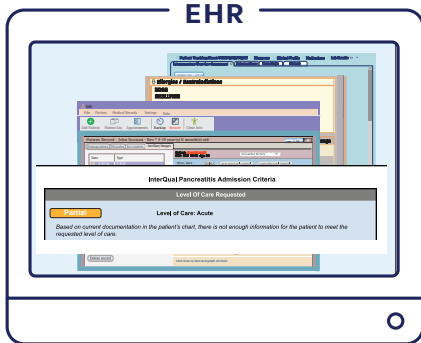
EHR

InterQual Pancreatitis Admission Criteria

Level Of Care Requested

Partial

Level of Care: Acute

Based on current documentation in the patient's chart, there is not enough information for the patient to meet the requested level of care.

File Patient Medical Records Settings Help

Add Patient Patient Bar Appointments Backup Restore Clean Aids

Allergies & contraindications

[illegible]